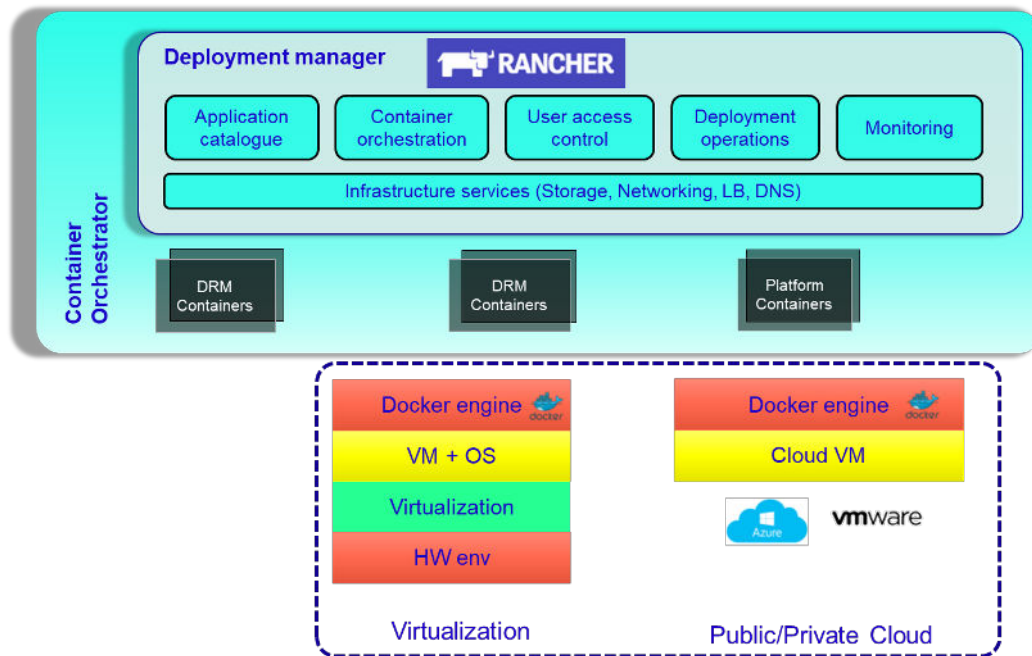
Deployment manager RANCHER

Application catalogue

Container orchestration

User access control

Deployment operations

Monitoring

Infrastructure services (Storage, Networking, LB, DNS)

Container Orchestrator

DRM Containers

DRM Containers

Platform Containers

Docker engine docker

VM + OS

Virtualization

HW env

Virtualization

Docker engine docker

Cloud VM

Azure

vmware

Public/Private Cloud